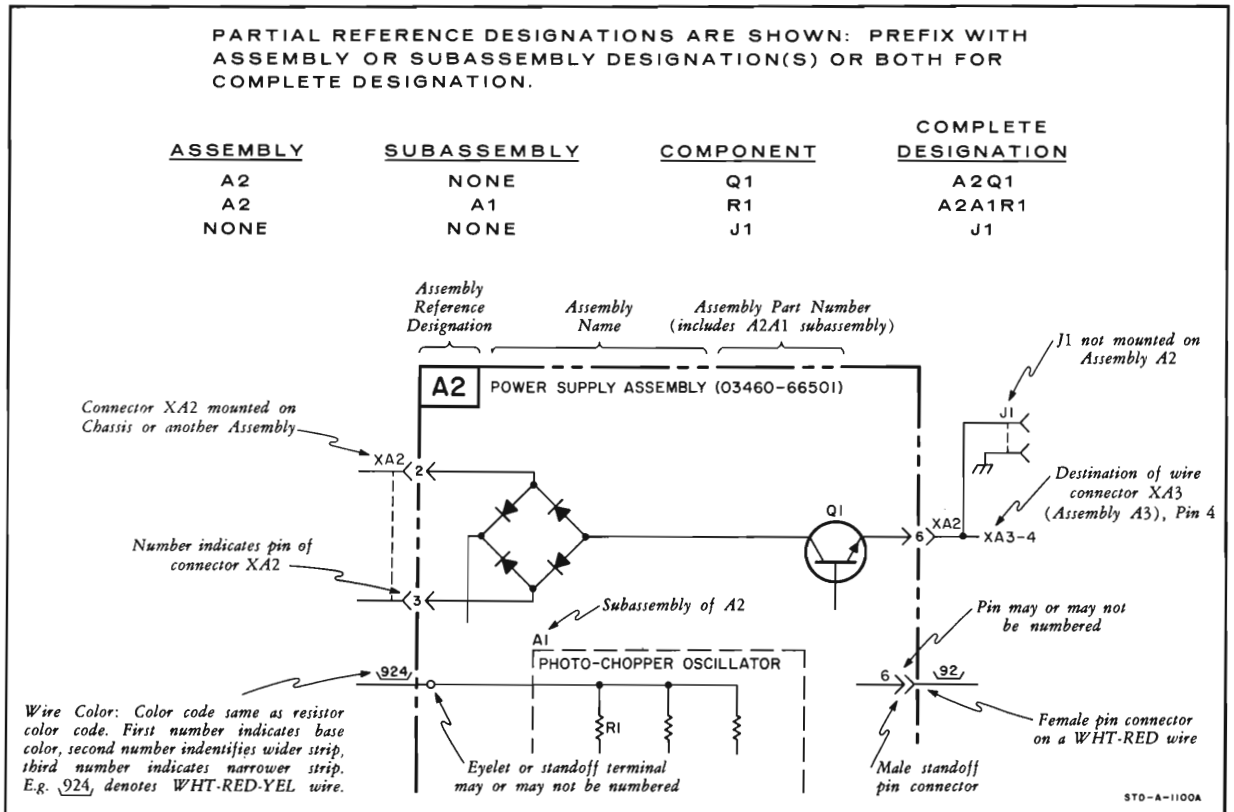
PARTIAL REFERENCE DESIGNATIONS ARE SHOWN: PREFIX WITH ASSEMBLY OR SUBASSEMBLY DESIGNATION(S) OR BOTH FOR COMPLETE DESIGNATION.

| ASSEMBLY | SUBASSEMBLY | COMPONENT | COMPLETE DESIGNATION |
|---|---|---|---|
| A2 | NONE | Q1 | A2Q1 |
| A2 | A1 | R1 | A2A1R1 |
| NONE | NONE | J1 | J1 |

Assembly Reference Designation

Assembly Name

Assembly Part Number (includes A2A1 subassembly)

J1 not mounted on Assembly A2

A2 POWER SUPPLY ASSEMBLY (03460-66501)

Connector XA2 mounted on Chassis or another Assembly

XA2

2

J1

Destination of wire connector XA3 (Assembly A3), Pin 4

Q1

6

XA2

XA3-4

Number indicates pin of connector XA2

3

Subassembly of A2

A1

Pin may or may not be numbered

924

PHOTO-CHOPPER OSCILLATOR

6

92

R1

Wire Color: Color code same as resistor color code. First number indicates base color, second number indentifies wider strip, third number indicates narrower strip. E.g. 924, denotes WHT-RED-YEL wire.

Eyelet or standoff terminal may or may not be numbered

Male standoff pin connector

Female pin connector on a WHT-RED wire

STD-A-1100A